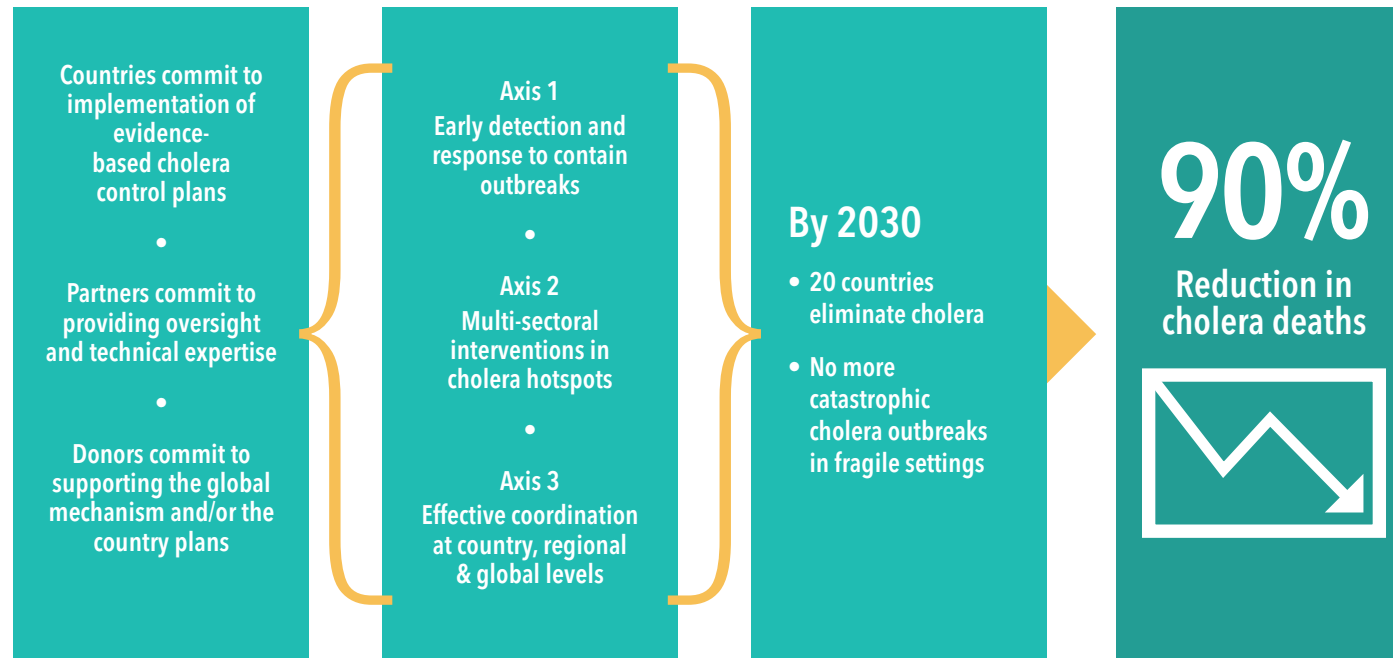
Countries commit to implementation of evidence-based cholera control plans

•

Partners commit to providing oversight and technical expertise

•

Donors commit to supporting the global mechanism and/or the country plans

Axis 1
Early detection and response to contain outbreaks

•

Axis 2
Multi-sectoral interventions in cholera hotspots

•

Axis 3
Effective coordination at country, regional & global levels

By 2030

• 20 countries eliminate cholera

• No more catastrophic cholera outbreaks in fragile settings

90%

Reduction in cholera deaths